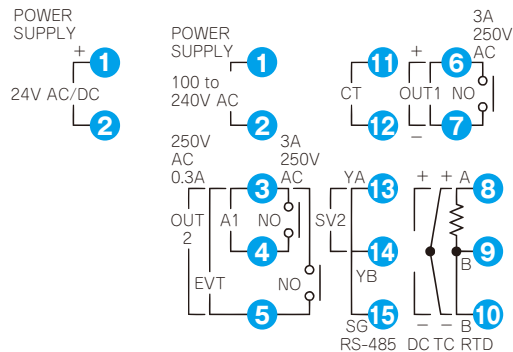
POWER SUPPLY
+
1
24V AC/DC
2

POWER SUPPLY
1
100 to 240V AC
2

3A 250V AC
11
CT
12
+
OUT1
–
6
NO
7

250V AC 0.3A
OUT 2
3A 250V AC
3
A1
NO
4
EVT
NO
5

YA
13
SV2
14
YB
SG
15
RS-485

+
+
A
8
9
B
–
–
B
10
DC
TC
RTD